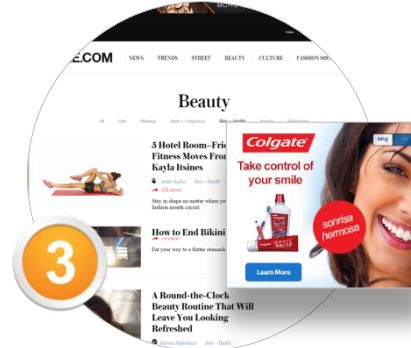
E.COM

NEWS TRENDS STREET BEAUTY CULTURE FASHION SHO

Beauty

All Hair Makeup Nails + Fragrance Skin + Health

5 Hotel Room–Fri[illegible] Fitness Moves From Kayla Itsines

Stay in shape no matter where yo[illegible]

How to End Bikini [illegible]

Get your way to a flatter stomach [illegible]

A Round-the-Clock Beauty Routine That Will Leave You Looking Refreshed

3

Colgate

Take control of your smile

eng

sonrisa hermosa

Learn More